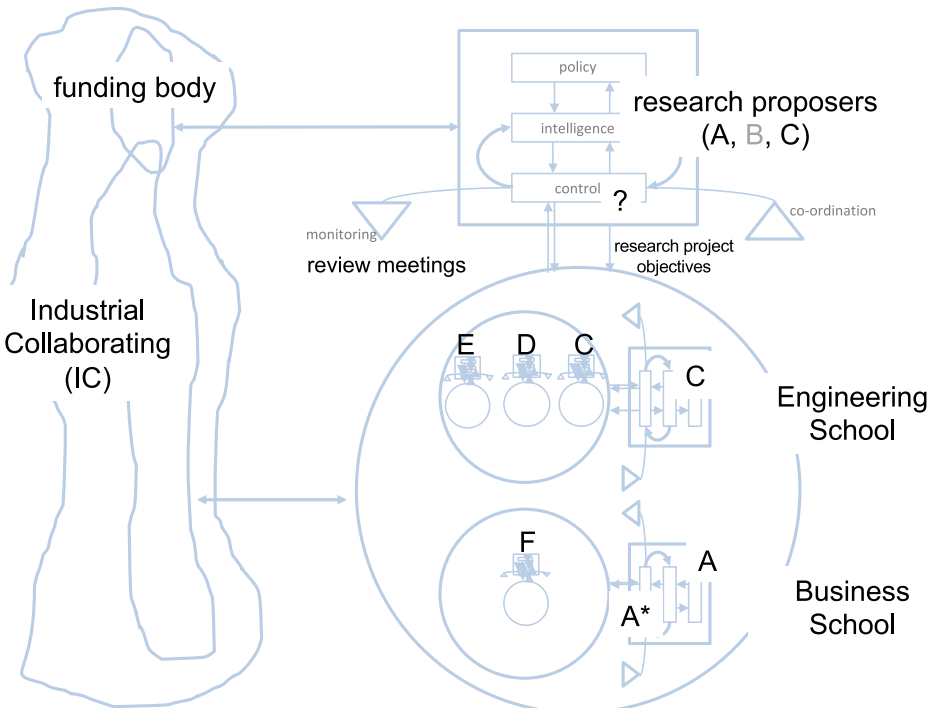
funding body

policy

intelligence

control

research proposers (A, B, C)

?

monitoring

review meetings

co-ordination

research project objectives

Industrial Collaborating (IC)

E D C

C

Engineering School

F

A

A*

Business School